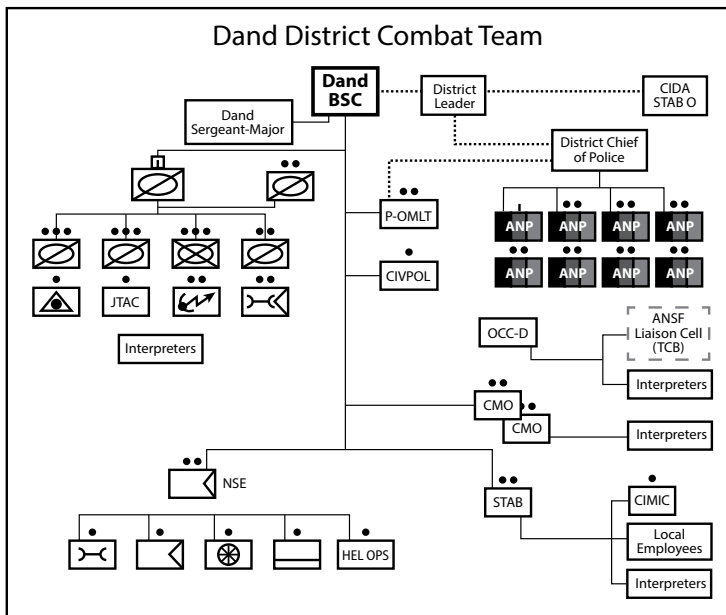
Dand District Combat Team

Dand BSC

Dand Sergeant-Major

District Leader

CIDA STAB O

District Chief of Police

P-OMLT

ANP

ANP

ANP

ANP

ANP

ANP

ANP

ANP

CIVPOL

JTAC

Interpreters

OCC-D

ANSF Liaison Cell (TCB)

Interpreters

CMO

CMO

Interpreters

NSE

STAB

CIMIC

Local Employees

Interpreters

HEL OPS